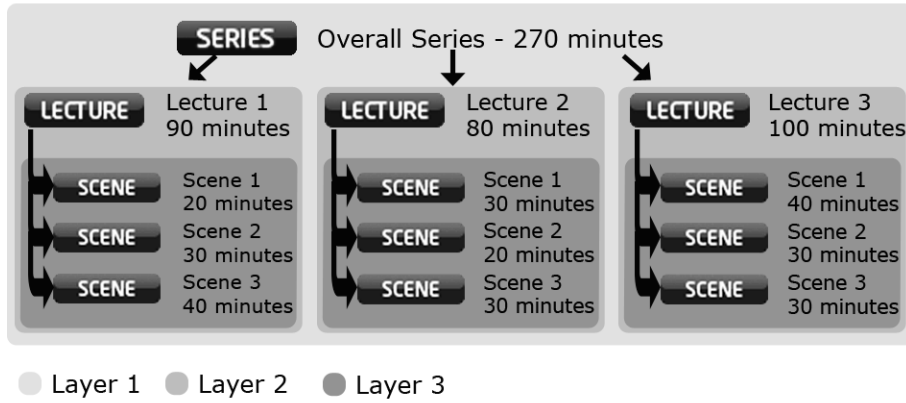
SERIES Overall Series - 270 minutes

LECTURE Lecture 1 90 minutes

SCENE Scene 1 20 minutes

SCENE Scene 2 30 minutes

SCENE Scene 3 40 minutes

LECTURE Lecture 2 80 minutes

SCENE Scene 1 30 minutes

SCENE Scene 2 20 minutes

SCENE Scene 3 30 minutes

LECTURE Lecture 3 100 minutes

SCENE Scene 1 40 minutes

SCENE Scene 2 30 minutes

SCENE Scene 3 30 minutes

Layer 1 Layer 2 Layer 3